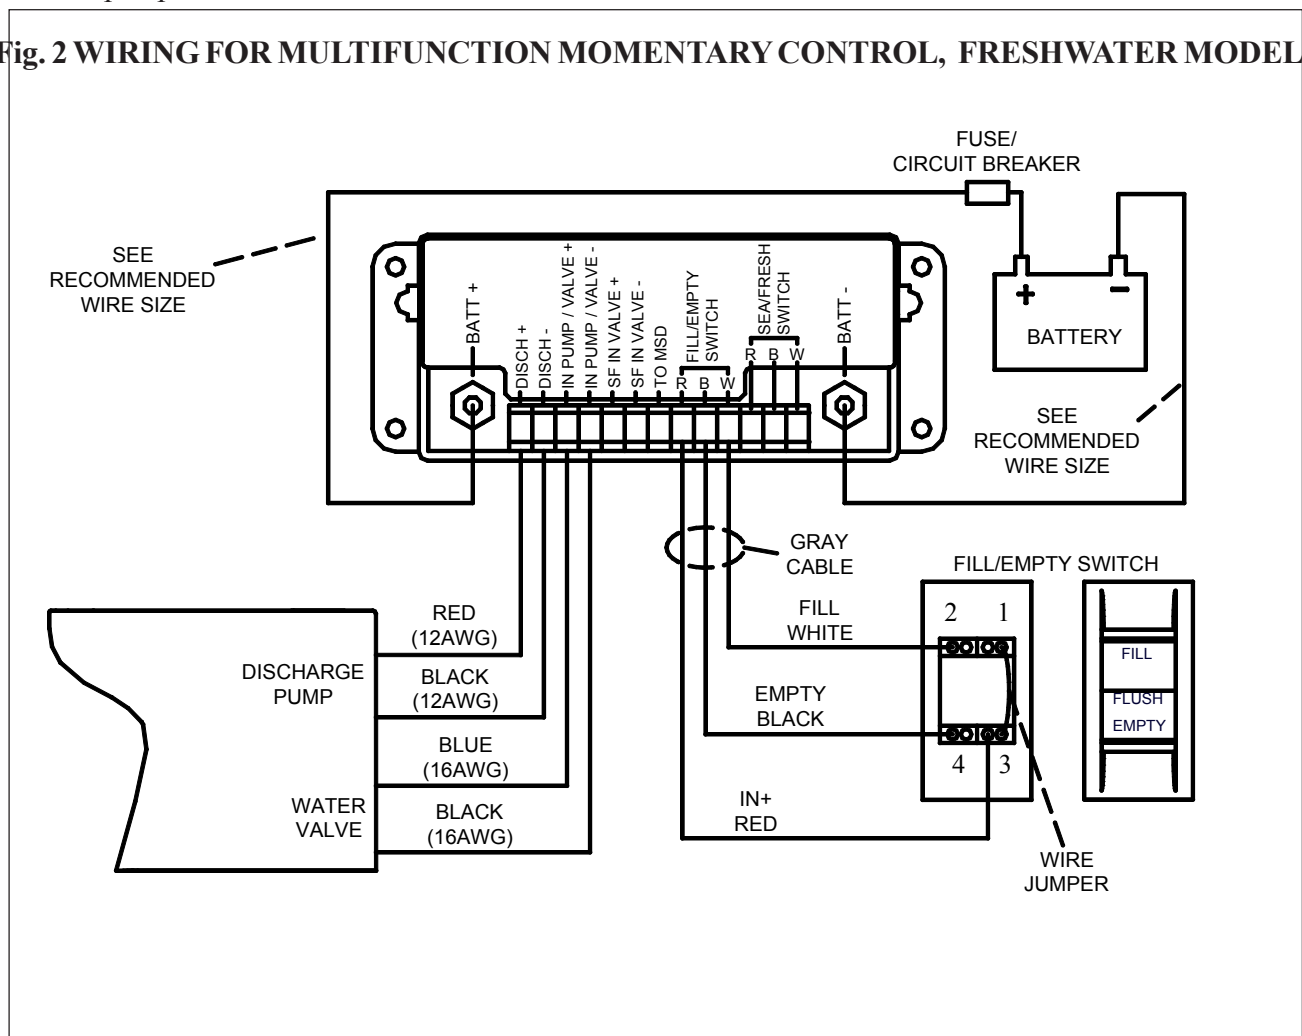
Fig. 2 WIRING FOR MULTIFUNCTION MOMENTARY CONTROL, FRESHWATER MODEL

FUSE/
CIRCUIT BREAKER

SEE
RECOMMENDED
WIRE SIZE

BATT +

DISCH +
DISCH -
IN PUMP / VALVE +
IN PUMP / VALVE -
SF IN VALVE +
SF IN VALVE -
TO MSD
FILL/EMPTY
SWITCH
R B W
SEA/FRESH
SWITCH
R B W
BATT -

+
-
BATTERY

SEE
RECOMMENDED
WIRE SIZE

GRAY
CABLE

FILL/EMPTY SWITCH

RED
(12AWG)

DISCHARGE
PUMP

BLACK
(12AWG)

BLUE
(16AWG)

WATER
VALVE

BLACK
(16AWG)

FILL
WHITE

EMPTY
BLACK

IN+
RED

2 1
4 3

FILL
FLUSH
EMPTY

WIRE
JUMPER